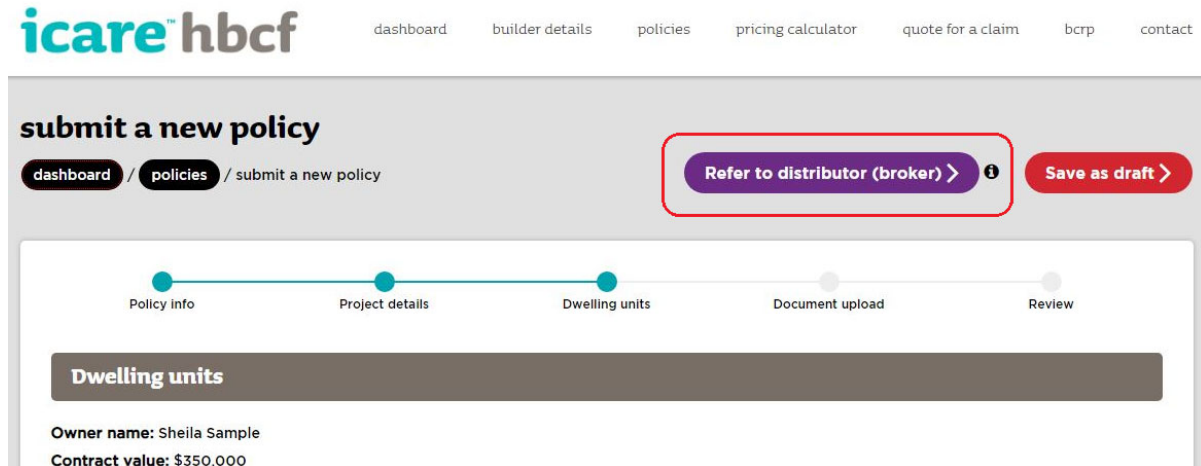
icare™ hbcf

dashboard builder details policies pricing calculator quote for a claim bcrp contact

submit a new policy

dashboard / policies / submit a new policy

Refer to distributor (broker) >

Save as draft >

Policy info
Project details
Dwelling units
Document upload
Review

Dwelling units

Owner name: Sheila Sample
Contract value: $350,000